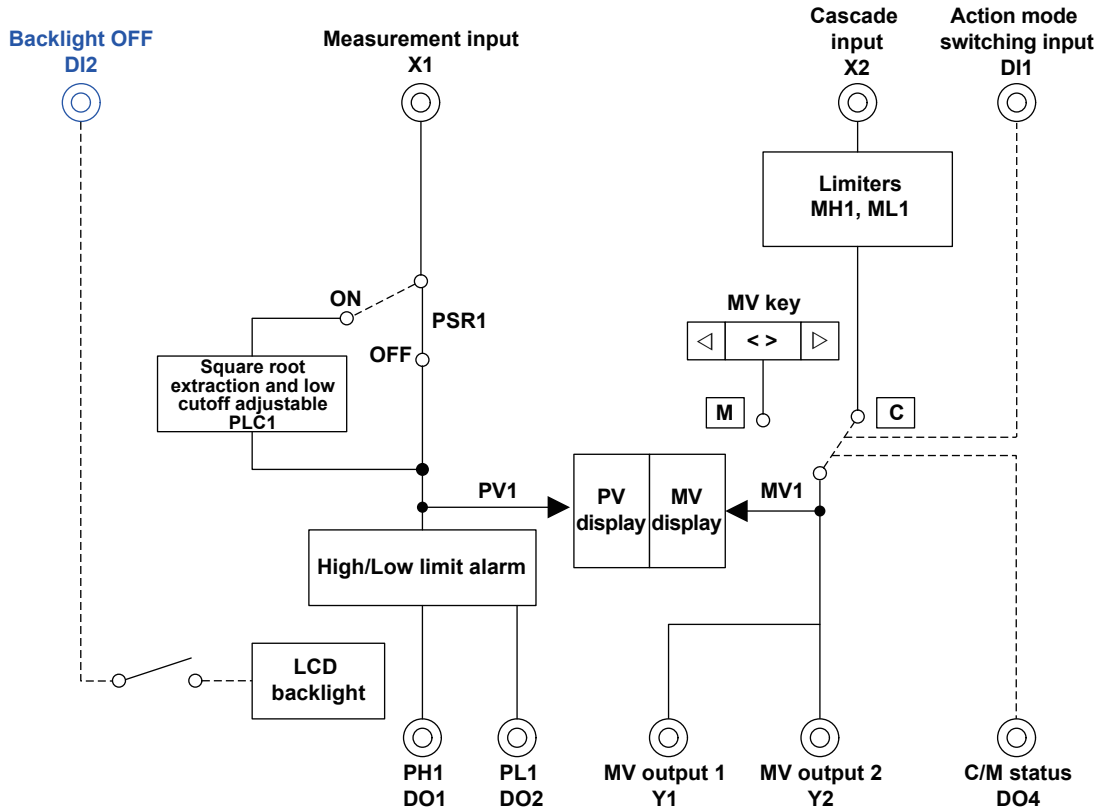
Backlight OFF
DI2

Measurement input
X1

Cascade input
X2

Action mode switching input
DI1

Limiters
MH1, ML1

ON

PSR1

OFF

MV key

◁ < > ▷

Square root extraction and low cutoff adjustable
PLC1

M

C

PV1

PV display

MV display

MV1

High/Low limit alarm

LCD backlight

PH1
DO1

PL1
DO2

MV output 1
Y1

MV output 2
Y2

C/M status
DO4